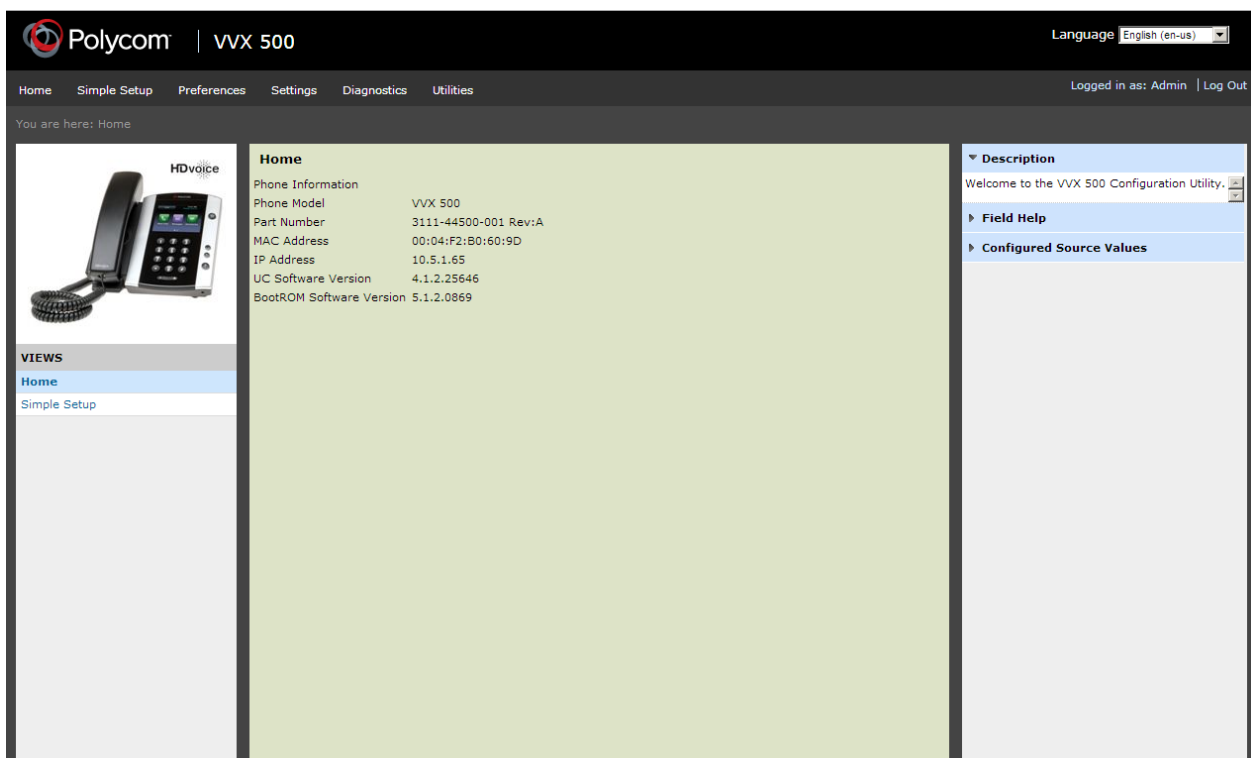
Polycom | VVX 500

Language English (en-us)

Home Simple Setup Preferences Settings Diagnostics Utilities

Logged in as: Admin | Log Out

You are here: Home

HDvoice

VIEWS
Home
Simple Setup

Home
Phone Information

| | |
|---|---|
| Phone Model | VVX 500 |
| Part Number | 3111-44500-001 Rev:A |
| MAC Address | 00:04:F2:B0:60:9D |
| IP Address | 10.5.1.65 |
| UC Software Version | 4.1.2.25646 |
| BootROM Software Version | 5.1.2.0869 |

Description
Welcome to the VVX 500 Configuration Utility.

Field Help

Configured Source Values